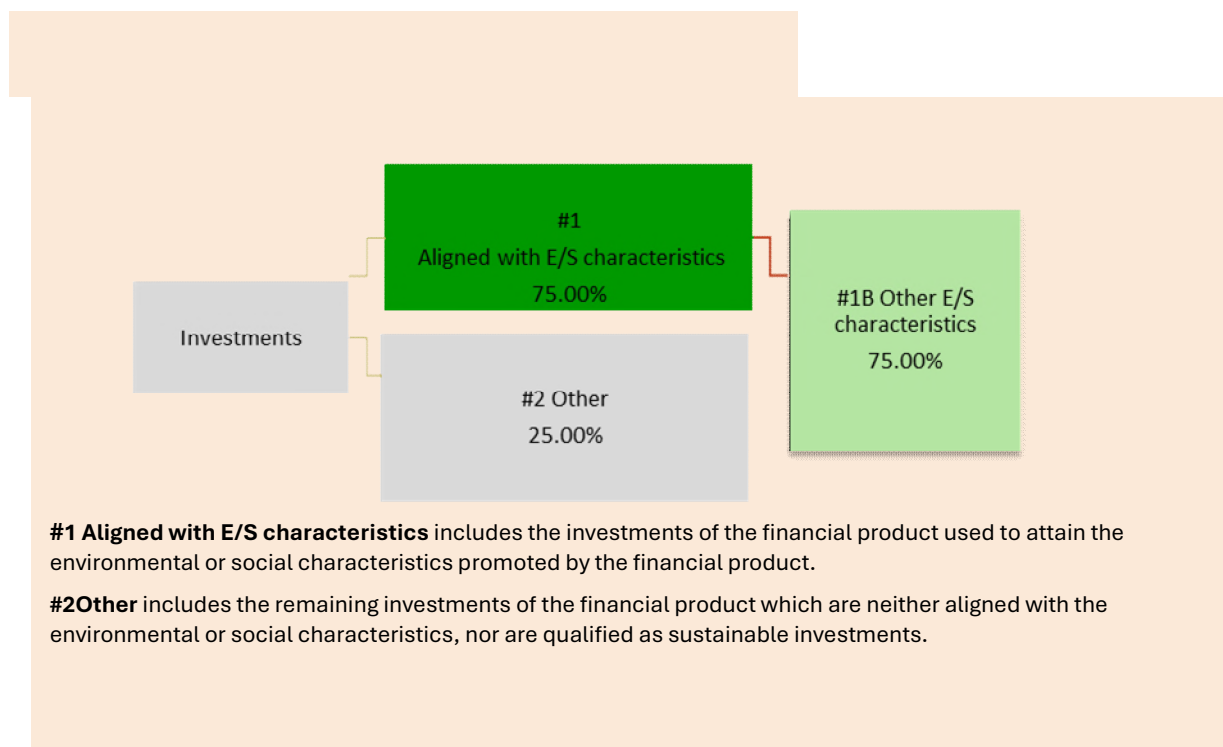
Investments

#1
Aligned with E/S characteristics
75.00%

#2 Other
25.00%

#1B Other E/S characteristics
75.00%

**#1 Aligned with E/S characteristics** includes the investments of the financial product used to attain the environmental or social characteristics promoted by the financial product.

**#2Other** includes the remaining investments of the financial product which are neither aligned with the environmental or social characteristics, nor are qualified as sustainable investments.